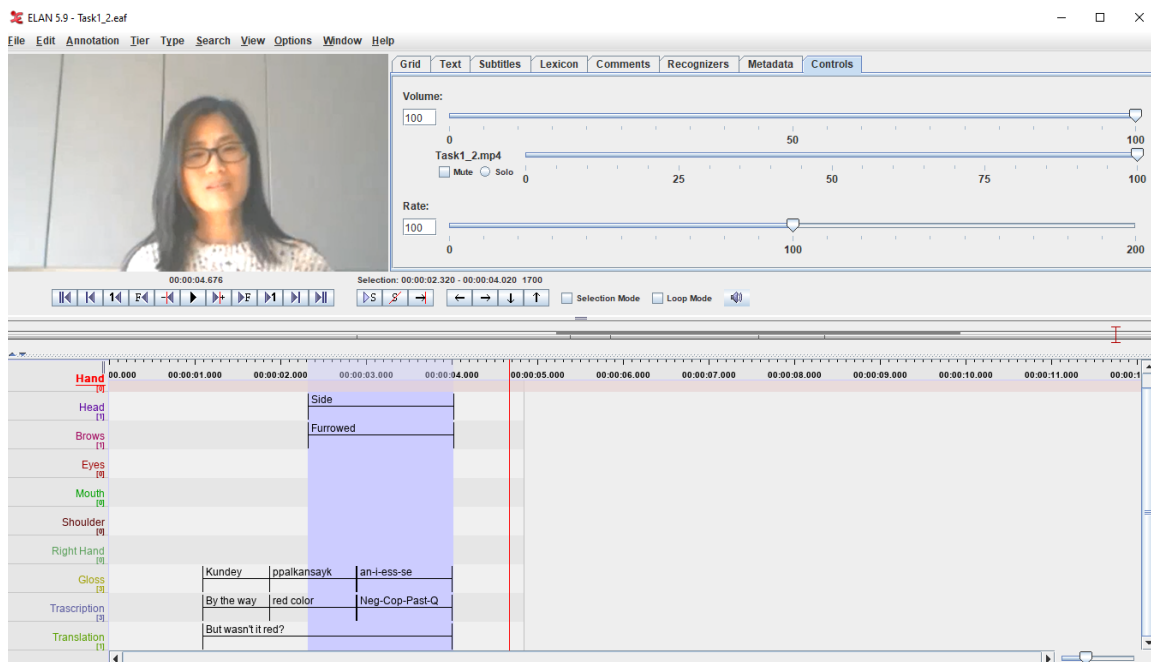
ELAN 5.9 - Task1_2.eaf

File Edit Annotation Tier Type Search View Options Window Help

Grid Text Subtitles Lexicon Comments Recognizers Metadata Controls

Volume:
100
0 50 100
Task1_2.mp4
Mute Solo 0 25 50 75 100

Rate:
100
0 100 200

00:00:04.676
Selection: 00:00:02.320 - 00:00:04.020 1700

Selection Mode Loop Mode

00.000 00:00:01.000 00:00:02.000 00:00:03.000 00:00:04.000 00:00:05.000 00:00:06.000 00:00:07.000 00:00:08.000 00:00:09.000 00:00:10.000 00:00:11.000 00:00:1

Hand [0]
Head [1]
Side
Brows [1]
Furrowed
Eyes [0]
Mouth [0]
Shoulder [0]
Right Hand [0]
Gloss [3]
Kundey ppalkansayk an-i-ess-se
Trascription [3]
By the way red color Neg-Cop-Past-Q
Translation [1]
But wasn't it red?